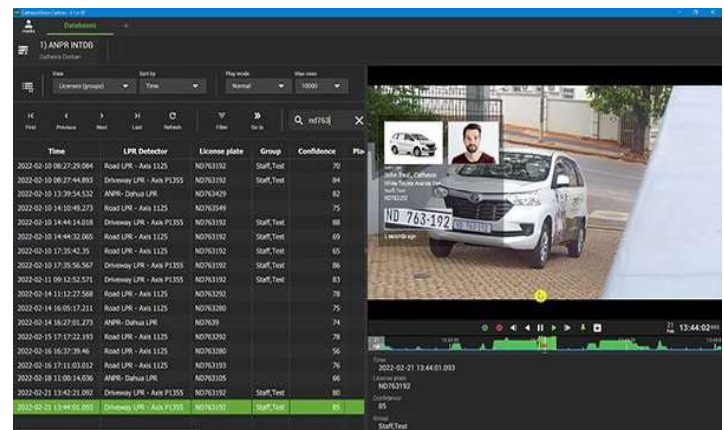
Databases

1) ANPR INTDB
Cathexis Durban

View
Licenses (groups)
Sort by
Time
Play mode
Normal
Max rows
10000

First
Previous
Next
Last
Refresh
Filter
Go to
nd763

| Time | LPR Detector | License plate | Group | Confidence | Pla |
|---|---|---|---|---|---|
| 2022-02-10 08:27:29.084 | Road LPR - Axis 1125 | ND763192 | Staff,Test | 70 | |
| 2022-02-10 08:27:44.893 | Driveway LPR - Axis P1355 | ND763192 | Staff,Test | 84 | |
| 2022-02-10 13:39:54.532 | ANPR- Dahua LPR | ND763429 | | 82 | |
| 2022-02-10 14:10:49.273 | Road LPR - Axis 1125 | ND763549 | | 75 | |
| 2022-02-10 14:44:14.018 | Driveway LPR - Axis P1355 | ND763192 | Staff,Test | 88 | |
| 2022-02-10 14:44:32.065 | Road LPR - Axis 1125 | ND763192 | Staff,Test | 69 | |
| 2022-02-10 17:35:42.35 | Road LPR - Axis 1125 | ND763192 | Staff,Test | 65 | |
| 2022-02-10 17:35:56.567 | Driveway LPR - Axis P1355 | ND763192 | Staff,Test | 86 | |
| 2022-02-11 09:12:52.571 | Driveway LPR - Axis P1355 | ND763192 | Staff,Test | 83 | |
| 2022-02-14 11:12:27.568 | Road LPR - Axis 1125 | ND763292 | | 78 | |
| 2022-02-14 16:05:17.211 | Road LPR - Axis 1125 | ND763280 | | 75 | |
| 2022-02-14 16:27:01.273 | ANPR- Dahua LPR | ND7639 | | 74 | |
| 2022-02-15 17:17:22.193 | Road LPR - Axis 1125 | ND763292 | | 78 | |
| 2022-02-16 16:37:39.46 | Road LPR - Axis 1125 | ND763280 | | 56 | |
| 2022-02-17 16:11:03.012 | Road LPR - Axis 1125 | ND763193 | | 76 | |
| 2022-02-18 11:00:14.036 | ANPR- Dahua LPR | ND763105 | | 66 | |
| 2022-02-21 13:42:21.092 | Driveway LPR - Axis P1355 | ND763192 | Staff,Test | 80 | |
| 2022-02-21 13:44:01.093 | Driveway LPR - Axis P1355 | ND763192 | Staff,Test | 85 | |

ND 763-192

21 13:44:02

Time
2022-02-21 13:44:01.093
License plate
ND763192
Confidence
85
Group
Staff,Test